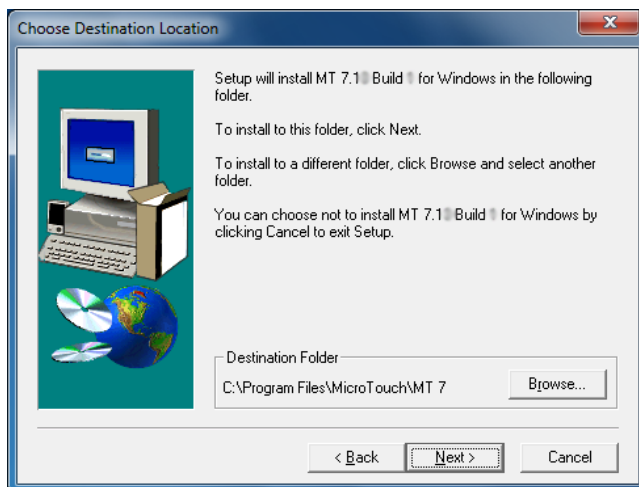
Choose Destination Location

Setup will install MT 7.1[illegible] Build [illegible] for Windows in the following folder.

To install to this folder, click Next.

To install to a different folder, click Browse and select another folder.

You can choose not to install MT 7.1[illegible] Build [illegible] for Windows by clicking Cancel to exit Setup.

Destination Folder

C:\Program Files\MicroTouch\MT 7

Browse...

< Back

Next >

Cancel